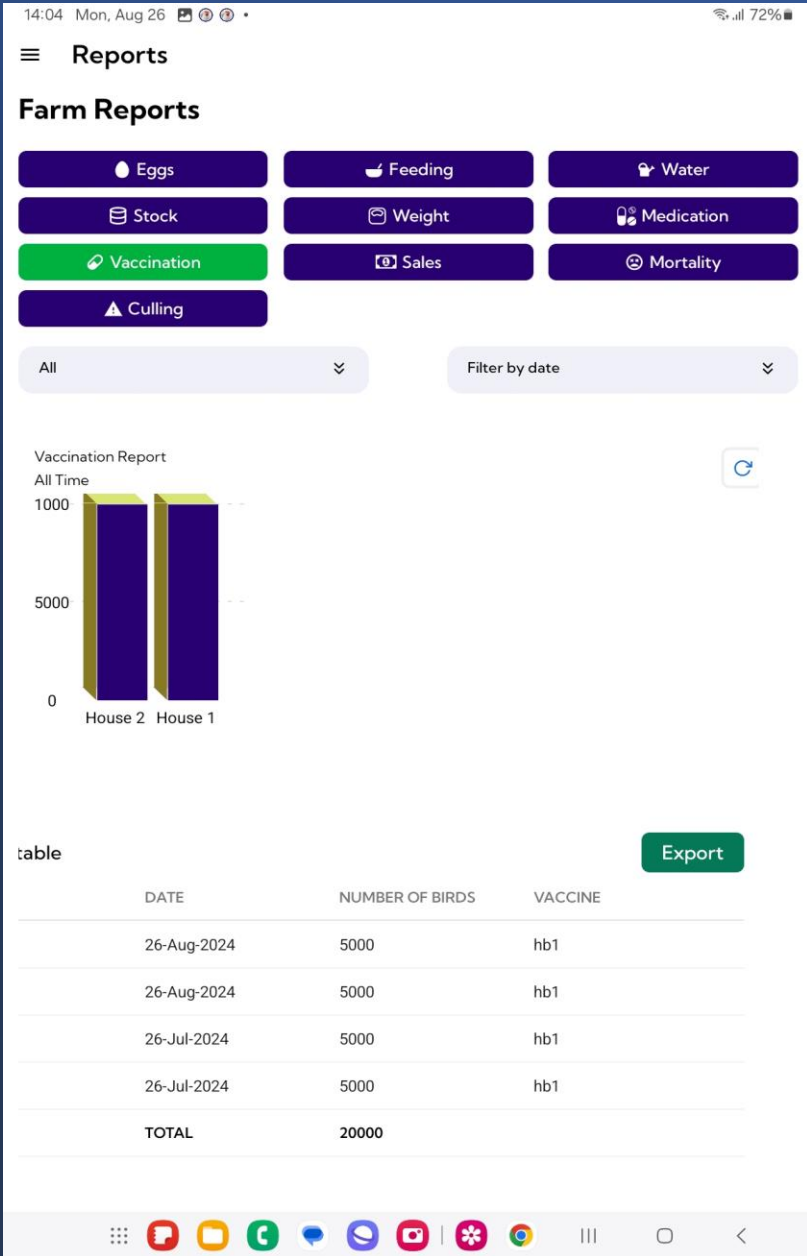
14:04 Mon, Aug 26 • 72%

Reports

Farm Reports

Eggs
Feeding
Water
Stock
Weight
Medication
Vaccination
Sales
Mortality
Culling

All
Filter by date

Vaccination Report
All Time
1000
5000
0
House 2 House 1

table
Export

| | DATE | NUMBER OF BIRDS | VACCINE |
|---|---|---|---|
| | 26-Aug-2024 | 5000 | hb1 |
| | 26-Aug-2024 | 5000 | hb1 |
| | 26-Jul-2024 | 5000 | hb1 |
| | 26-Jul-2024 | 5000 | hb1 |
| | TOTAL | 20000 | |